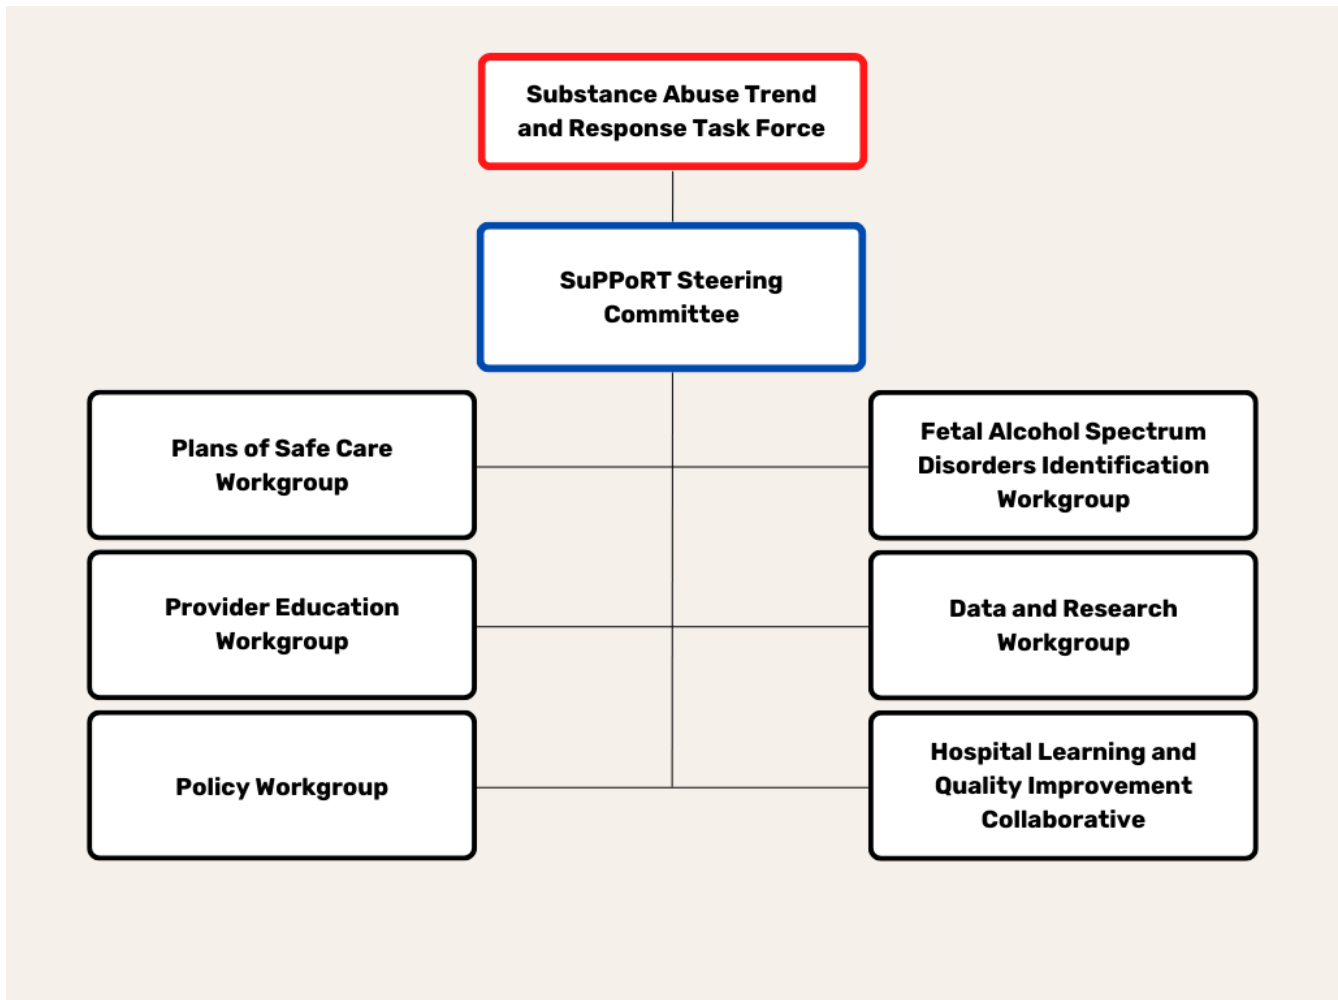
Substance Abuse Trend and Response Task Force

SuPPoRT Steering Committee

Plans of Safe Care Workgroup

Fetal Alcohol Spectrum Disorders Identification Workgroup

Provider Education Workgroup

Data and Research Workgroup

Policy Workgroup

Hospital Learning and Quality Improvement Collaborative